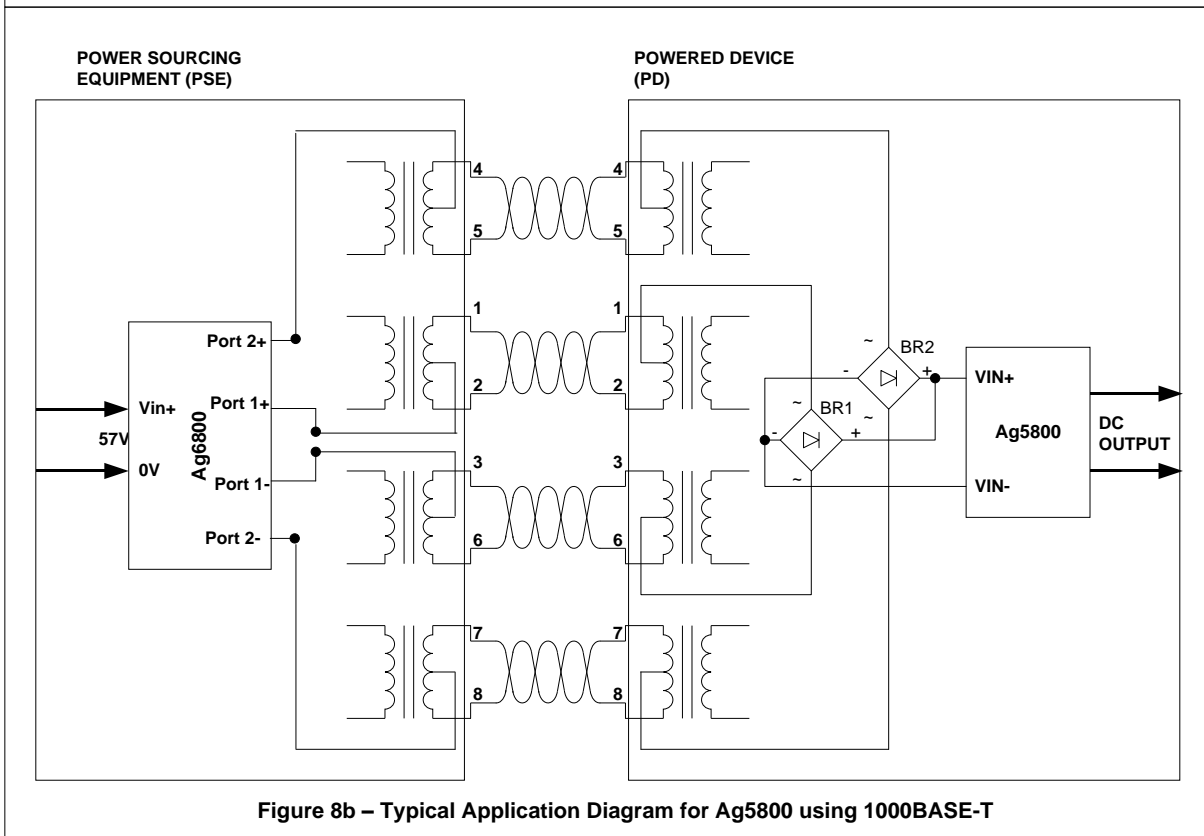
POWER SOURCING EQUIPMENT (PSE)

POWERED DEVICE (PD)

4
5
4
5

Port 2+
Vin+
Port 1+
57V
Ag6800
0V
Port 1-
Port 2-

1
2
1
2

3
6
3
6

7
8
7
8

~
BR2
-
+
~
~
BR1
-
+
~

VIN+
Ag5800
VIN-

DC OUTPUT

Figure 8b – Typical Application Diagram for Ag5800 using 1000BASE-T